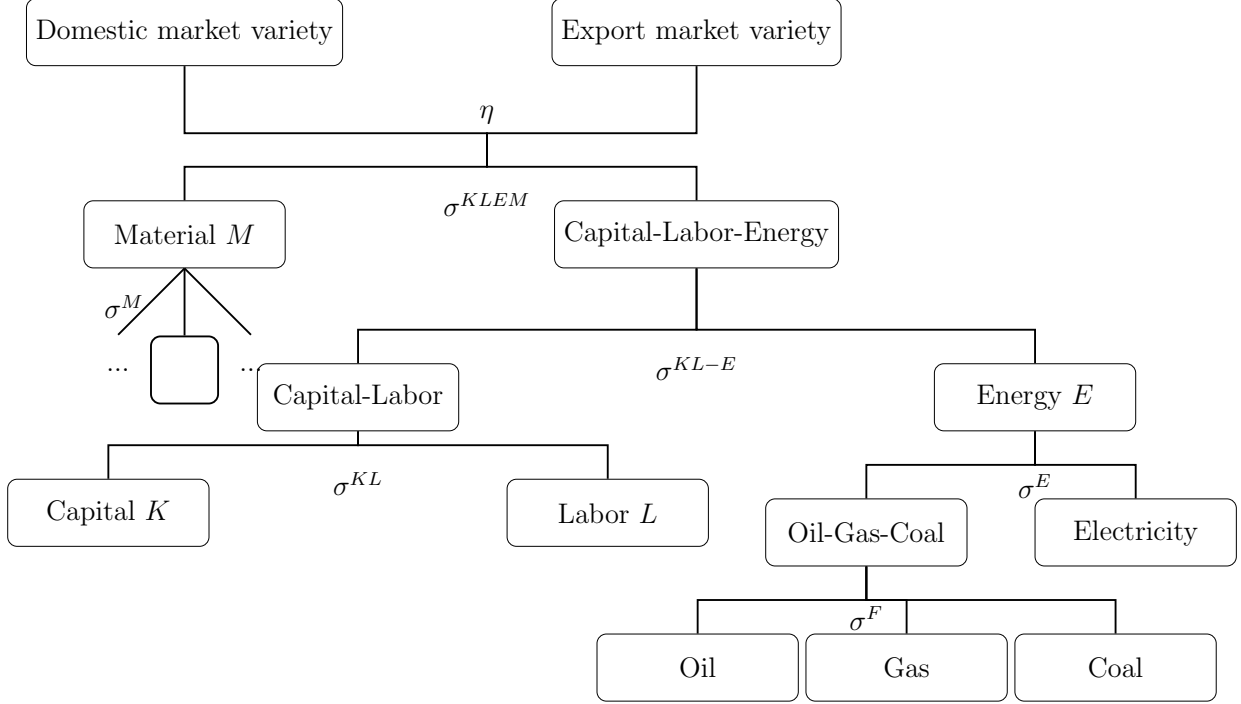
Domestic market variety

Export market variety

$\eta$

$\sigma^{KLEM}$

Material $M$

Capital-Labor-Energy

$\sigma^{M}$

...

...

Capital-Labor

$\sigma^{KL-E}$

Energy $E$

$\sigma^{KL}$

Capital $K$

Labor $L$

$\sigma^{E}$

Oil-Gas-Coal

Electricity

$\sigma^{F}$

Oil

Gas

Coal